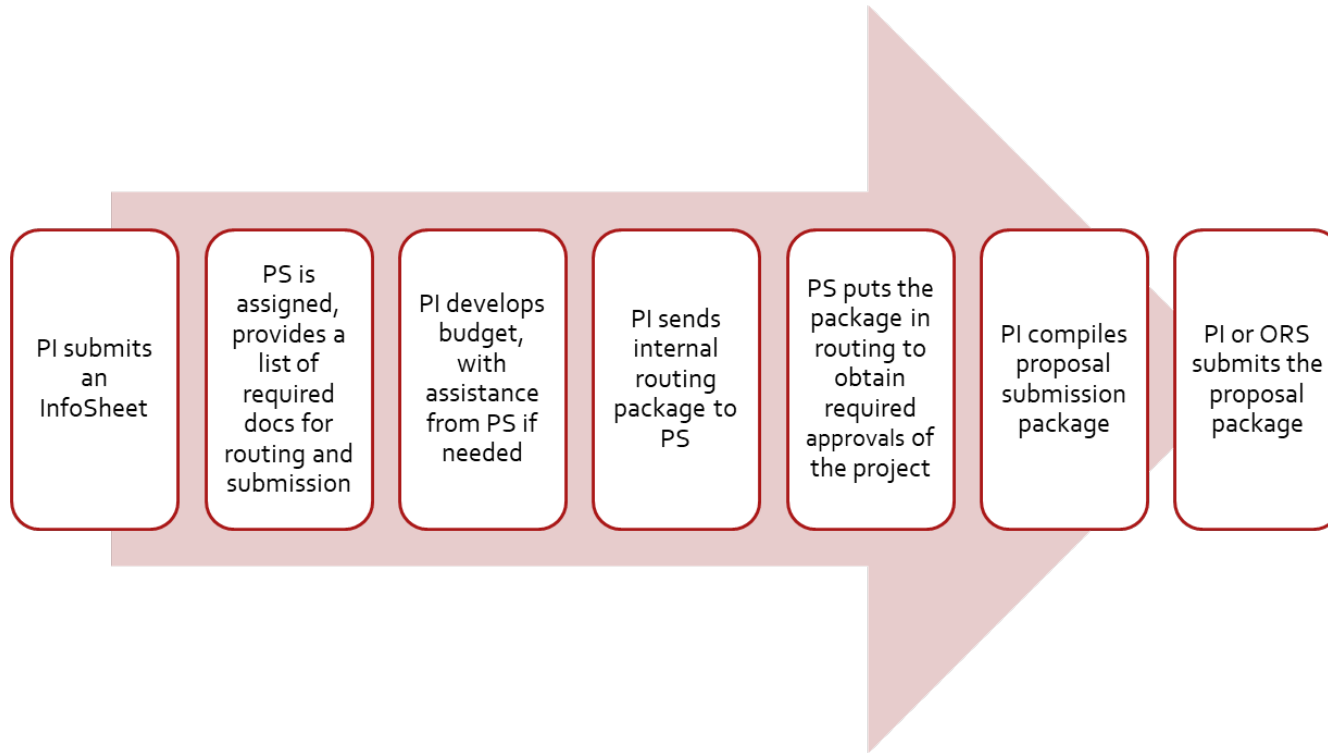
PI submits an InfoSheet

PS is assigned, provides a list of required docs for routing and submission

PI develops budget, with assistance from PS if needed

PI sends internal routing package to PS

PS puts the package in routing to obtain required approvals of the project

PI compiles proposal submission package

PI or ORS submits the proposal package